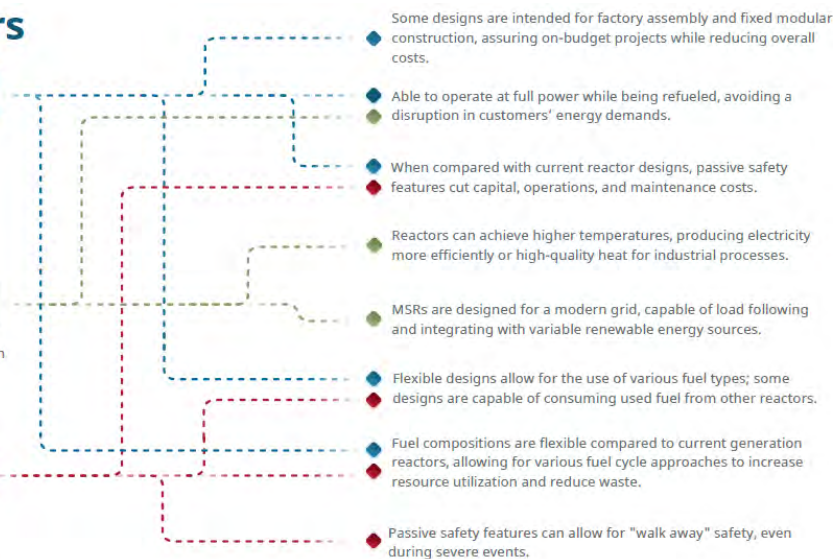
rs

Some designs are intended for factory assembly and fixed modular construction, assuring on-budget projects while reducing overall costs.

Able to operate at full power while being refueled, avoiding a disruption in customers' energy demands.

When compared with current reactor designs, passive safety features cut capital, operations, and maintenance costs.

Reactors can achieve higher temperatures, producing electricity more efficiently or high-quality heat for industrial processes.

MSRs are designed for a modern grid, capable of load following and integrating with variable renewable energy sources.

n

Flexible designs allow for the use of various fuel types; some designs are capable of consuming used fuel from other reactors.

Fuel compositions are flexible compared to current generation reactors, allowing for various fuel cycle approaches to increase resource utilization and reduce waste.

Passive safety features can allow for "walk away" safety, even during severe events.